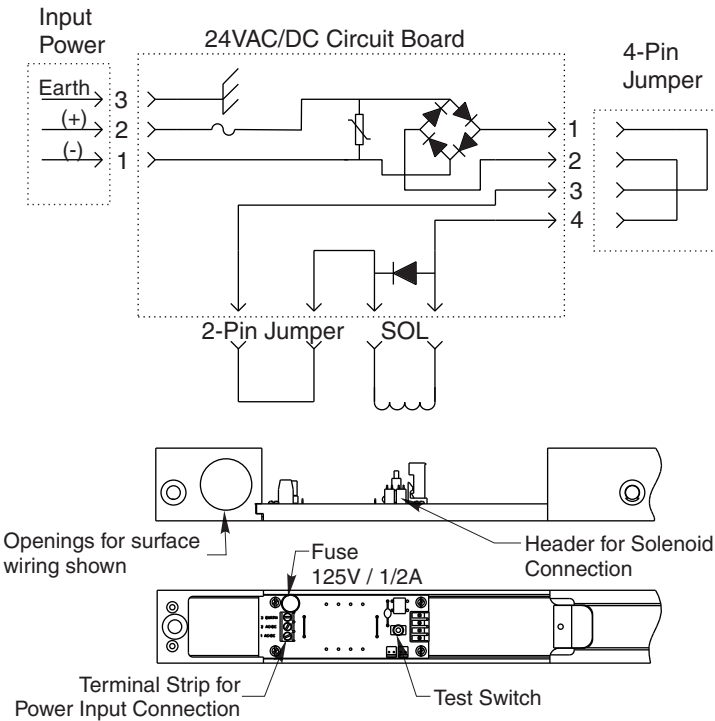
Input Power

Earth 3
(+) 2
(-) 1

24VAC/DC Circuit Board

4-Pin Jumper

1
2
3
4

2-Pin Jumper

SOL

Openings for surface wiring shown

Header for Solenoid Connection

Fuse 125V / 1/2A

Terminal Strip for Power Input Connection

Test Switch